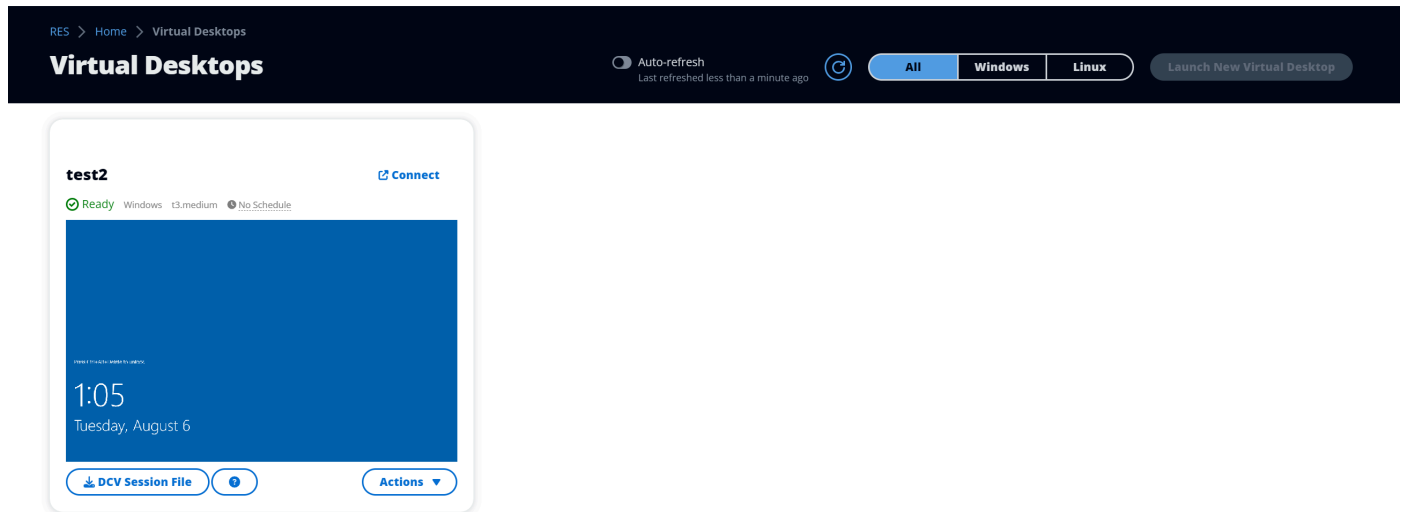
RES > Home > Virtual Desktops

Virtual Desktops

Auto-refresh
Last refreshed less than a minute ago

All | Windows | Linux

Launch New Virtual Desktop

test2

Connect

Ready Windows t3.medium No Schedule

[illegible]

1:05
Tuesday, August 6

DCV Session File

?

Actions